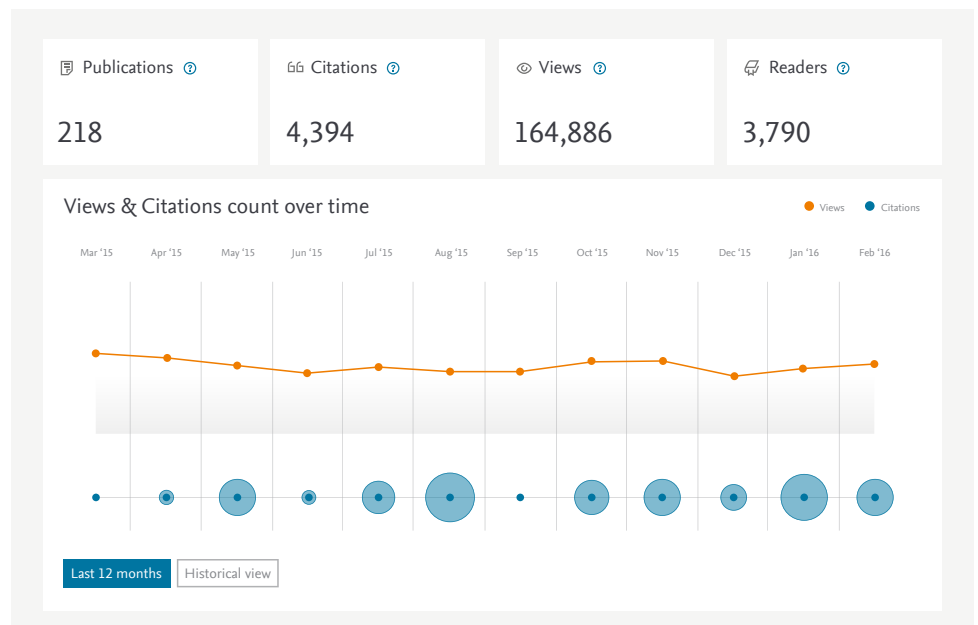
Publications
218

Citations
4,394

Views
164,886

Readers
3,790

Views & Citations count over time

Views Citations

Mar '15 Apr '15 May '15 Jun '15 Jul '15 Aug '15 Sep '15 Oct '15 Nov '15 Dec '15 Jan '16 Feb '16

Last 12 months Historical view